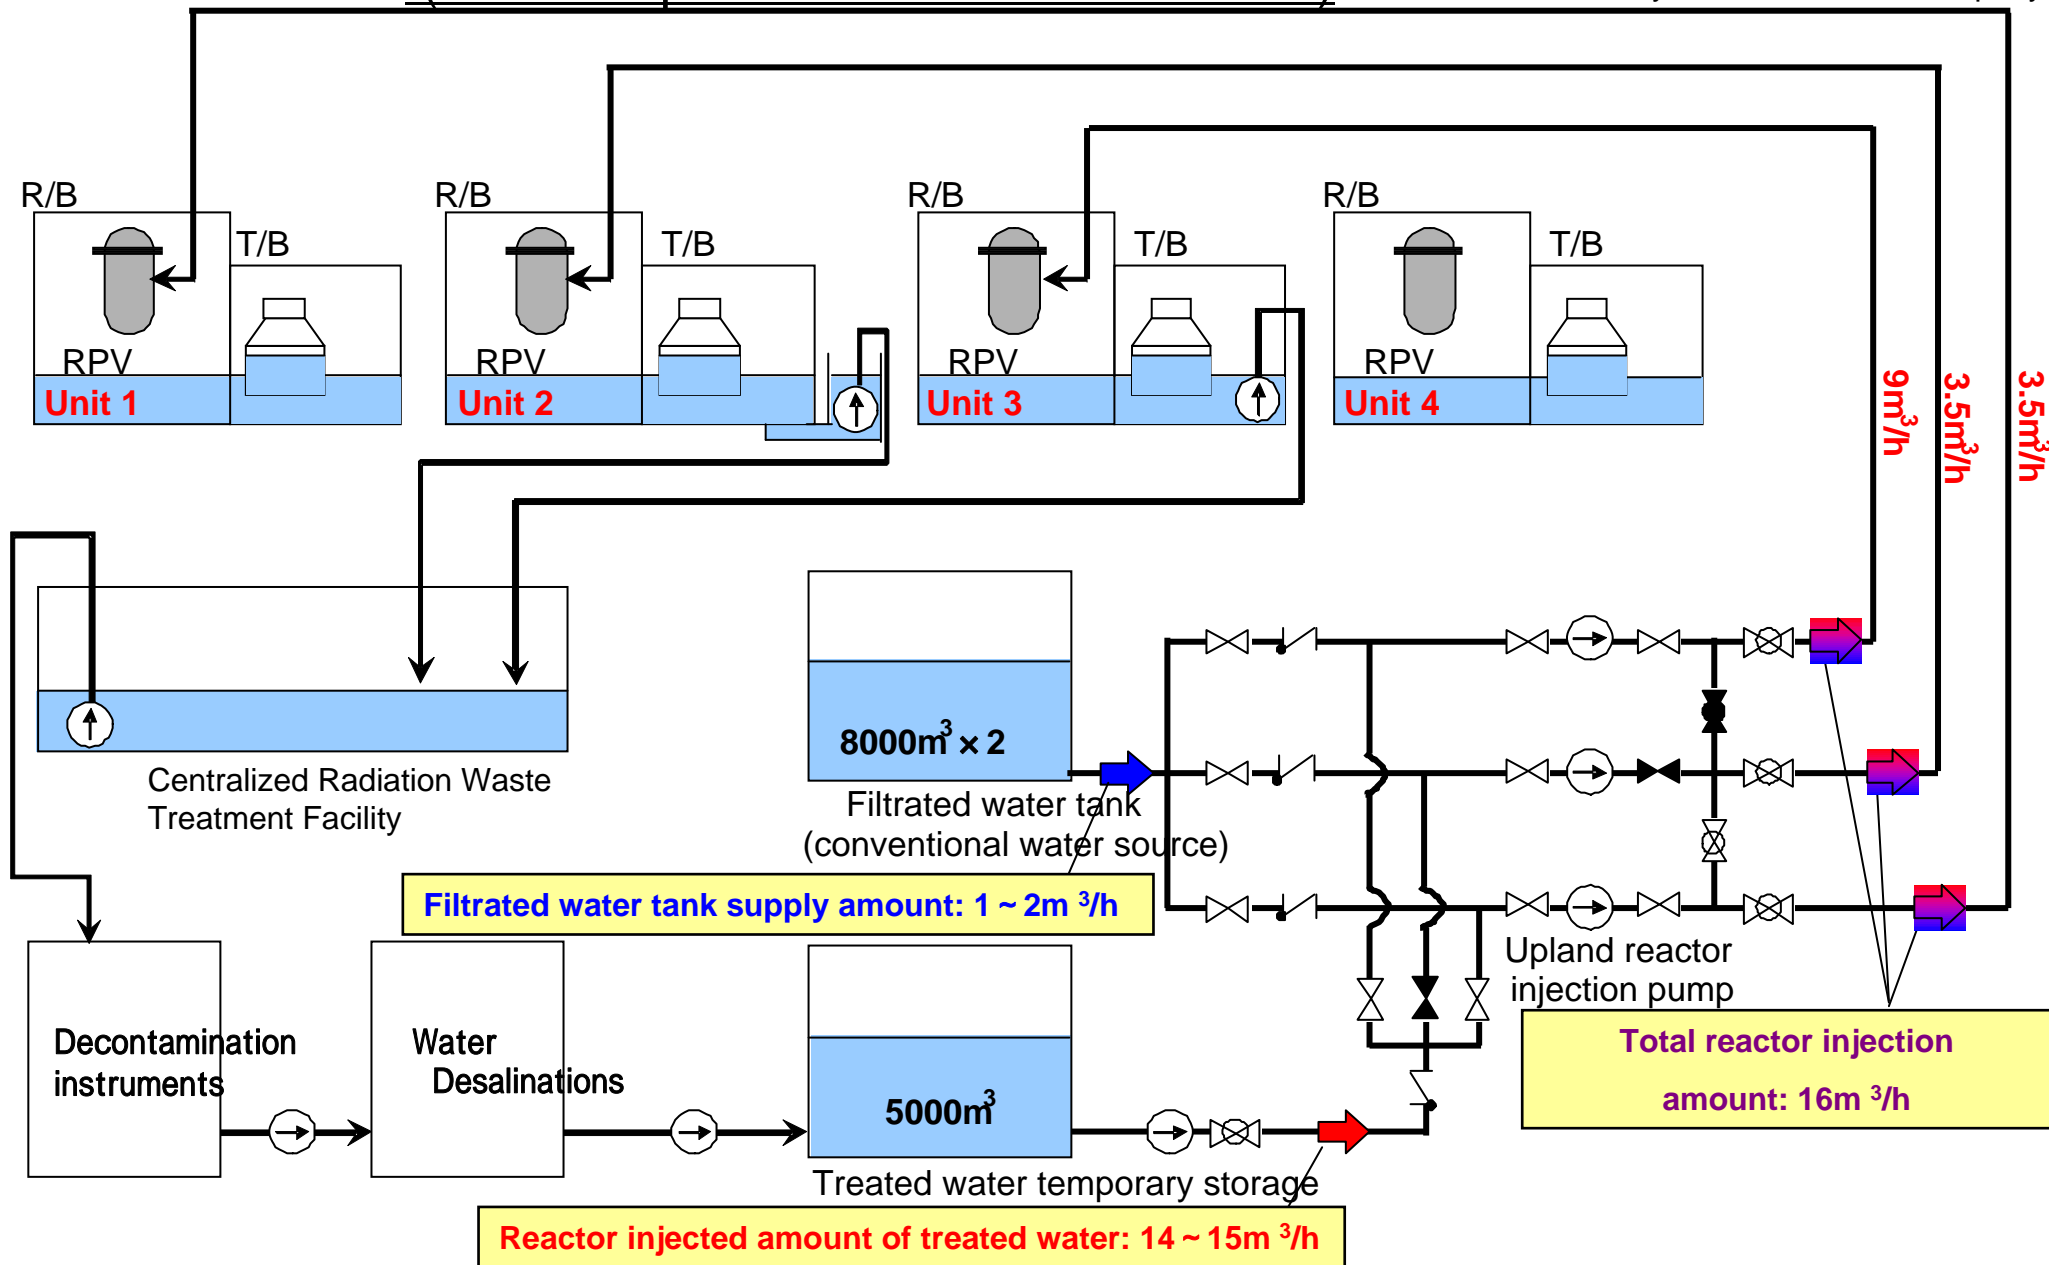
R/B
T/B
RPV
Unit 1

R/B
T/B
RPV
Unit 2

R/B
T/B
RPV
Unit 3

R/B
T/B
RPV
Unit 4

$9m^3/h$
$3.5m^3/h$
$3.5m^3/h$

Centralized Radiation Waste Treatment Facility

$8000m^3 \times 2$
Filtrated water tank (conventional water source)

Filtrated water tank supply amount: 1 ~ 2m $^3$/h

Upland reactor injection pump

Total reactor injection amount: 16m $^3$/h

Decontamination instruments

Water Desalinations

$5000m^3$
Treated water temporary storage

Reactor injected amount of treated water: 14 ~ 15m $^3$/h